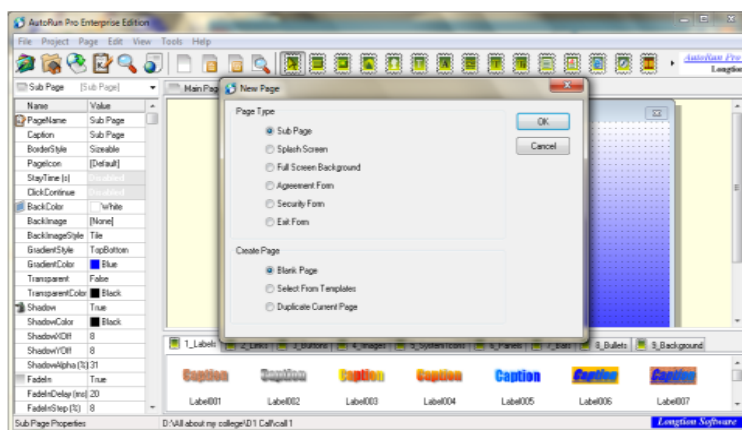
AutoRun Pro Enterprise Edition

File Project Page Edit View Tools Help

AutoRun Pro
Longtion

Sub Page [Sub Page]

Main Pag

| Name | Value |
|---|---|
| PageName | Sub Page |
| Caption | Sub Page |
| BorderStyle | Sizeable |
| PageIcon | [Default] |
| StayTime (s) | Disabled |
| ClickContinue | Disabled |
| BackColor | White |
| BackImage | [None] |
| BackImageStyle | Tile |
| GradientStyle | TopBottom |
| GradientColor | Blue |
| Transparent | False |
| TransparentColor | Black |
| Shadow | True |
| ShadowColor | Black |
| ShadowXOff | 8 |
| ShadowYOff | 8 |
| ShadowAlpha (%) | 31 |
| FadeIn | True |
| FadeInDelay (ms) | 20 |
| FadeInStep (%) | 8 |

New Page

Page Type
Sub Page
Splash Screen
Full Screen Background
Agreement Form
Security Form
Exit Form

OK
Cancel

Create Page
Blank Page
Select From Templates
Duplicate Current Page

1_Labels 2_Links 3_Buttons 4_Images 5_System Icons 6_Panels 7_Bars 8_Bullets 9_Background

Caption Caption Caption Caption Caption Caption Caption

Label001 Label002 Label003 Label004 Label005 Label006 Label007

Sub Page Properties D:\All about my college\D1 Call\call 1 Longtion Software